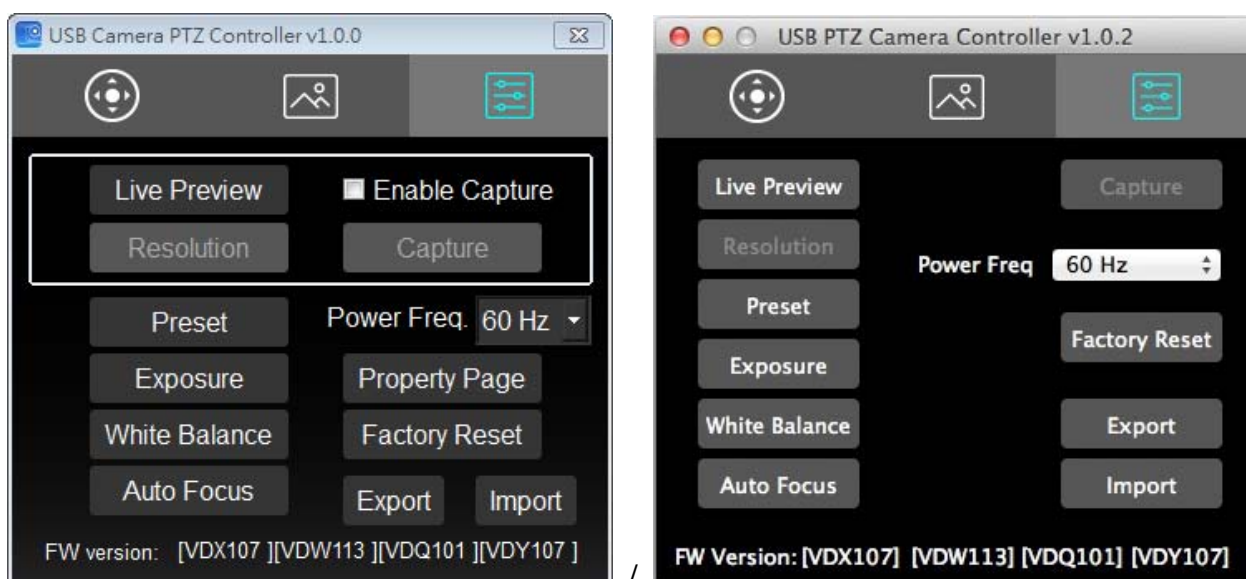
USB Camera PTZ Controller v1.0.0

Live Preview
Enable Capture
Resolution
Capture

Preset
Power Freq. 60 Hz
Exposure
Property Page
White Balance
Factory Reset
Auto Focus
Export
Import

FW version: [VDX107 ][VDW113 ][VDQ101 ][VDY107 ]

/

USB PTZ Camera Controller v1.0.2

Live Preview
Capture
Resolution
Power Freq 60 Hz
Preset
Factory Reset
Exposure
White Balance
Export
Auto Focus
Import

FW Version: [VDX107] [VDW113] [VDQ101] [VDY107]